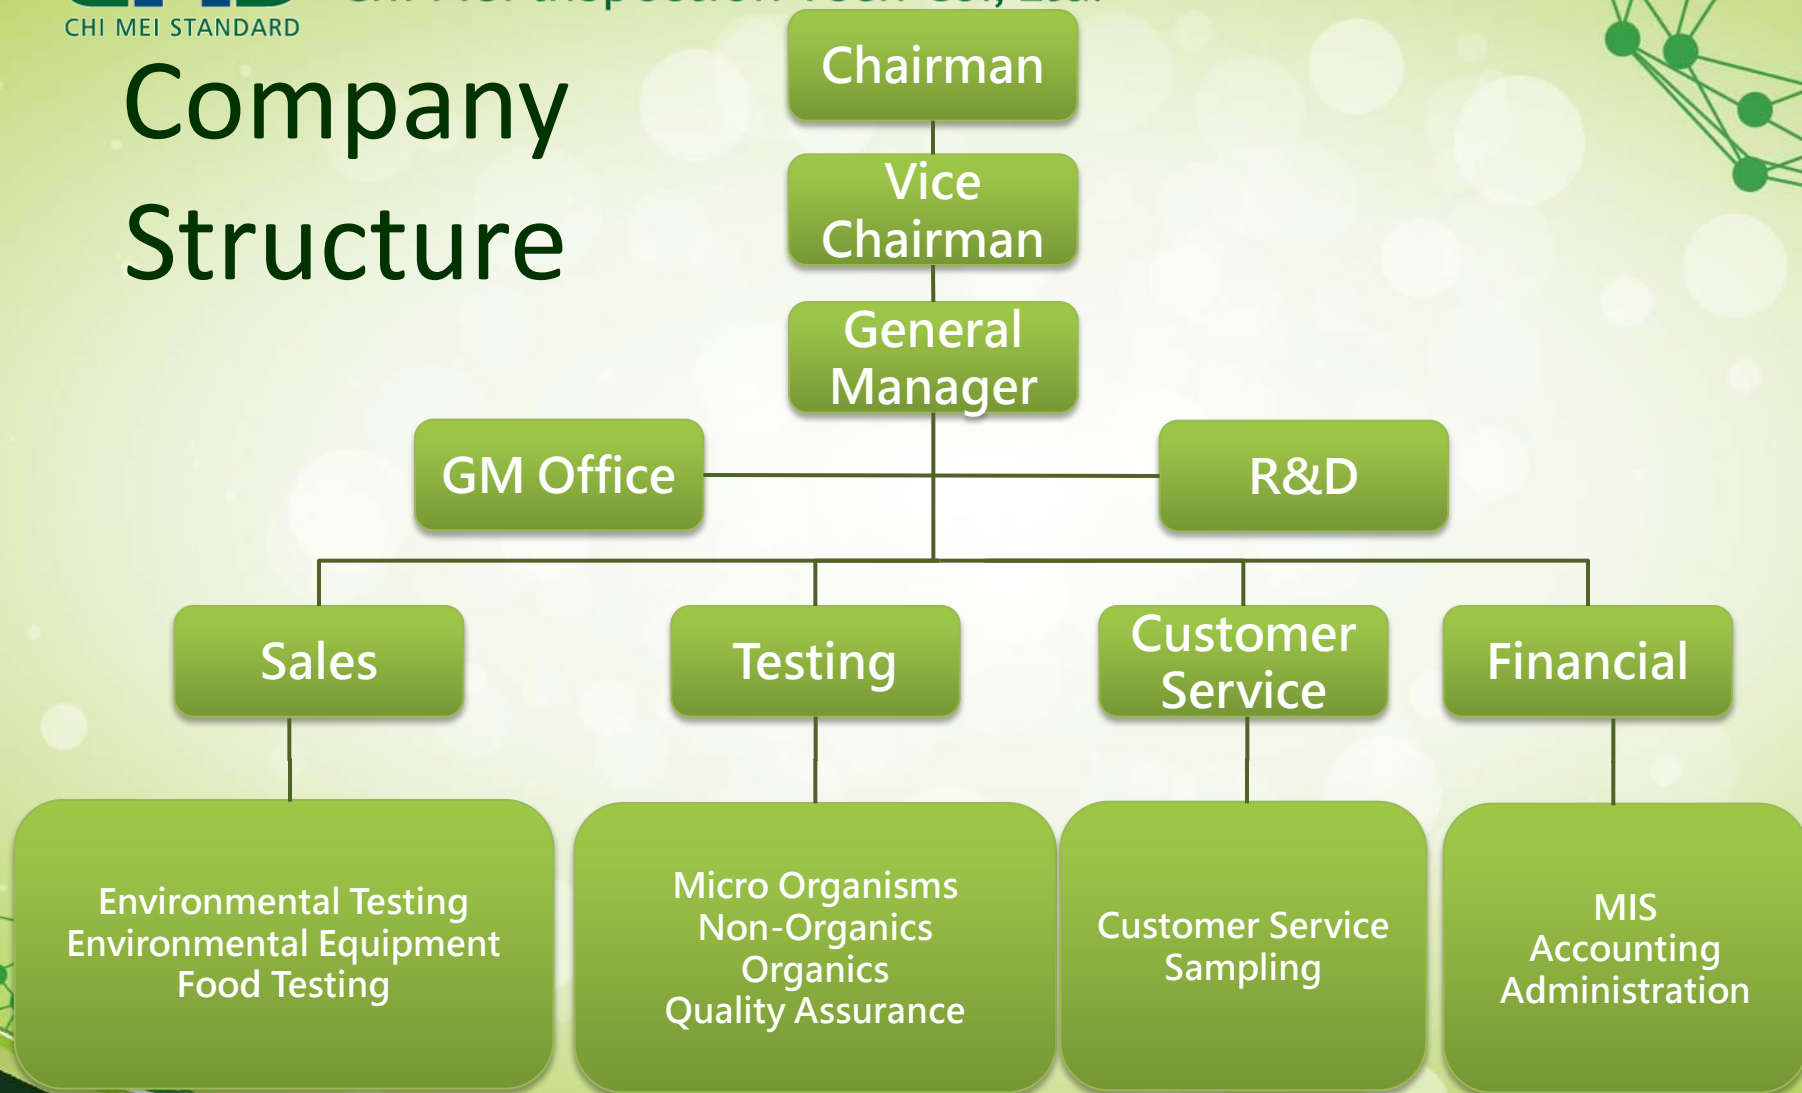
CHI MEI STANDARD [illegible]

Company Structure

Chairman

Vice Chairman

General Manager

GM Office

R&D

Sales

Testing

Customer Service

Financial

Environmental Testing
Environmental Equipment
Food Testing

Micro Organisms
Non-Organics
Organics
Quality Assurance

Customer Service
Sampling

MIS
Accounting
Administration